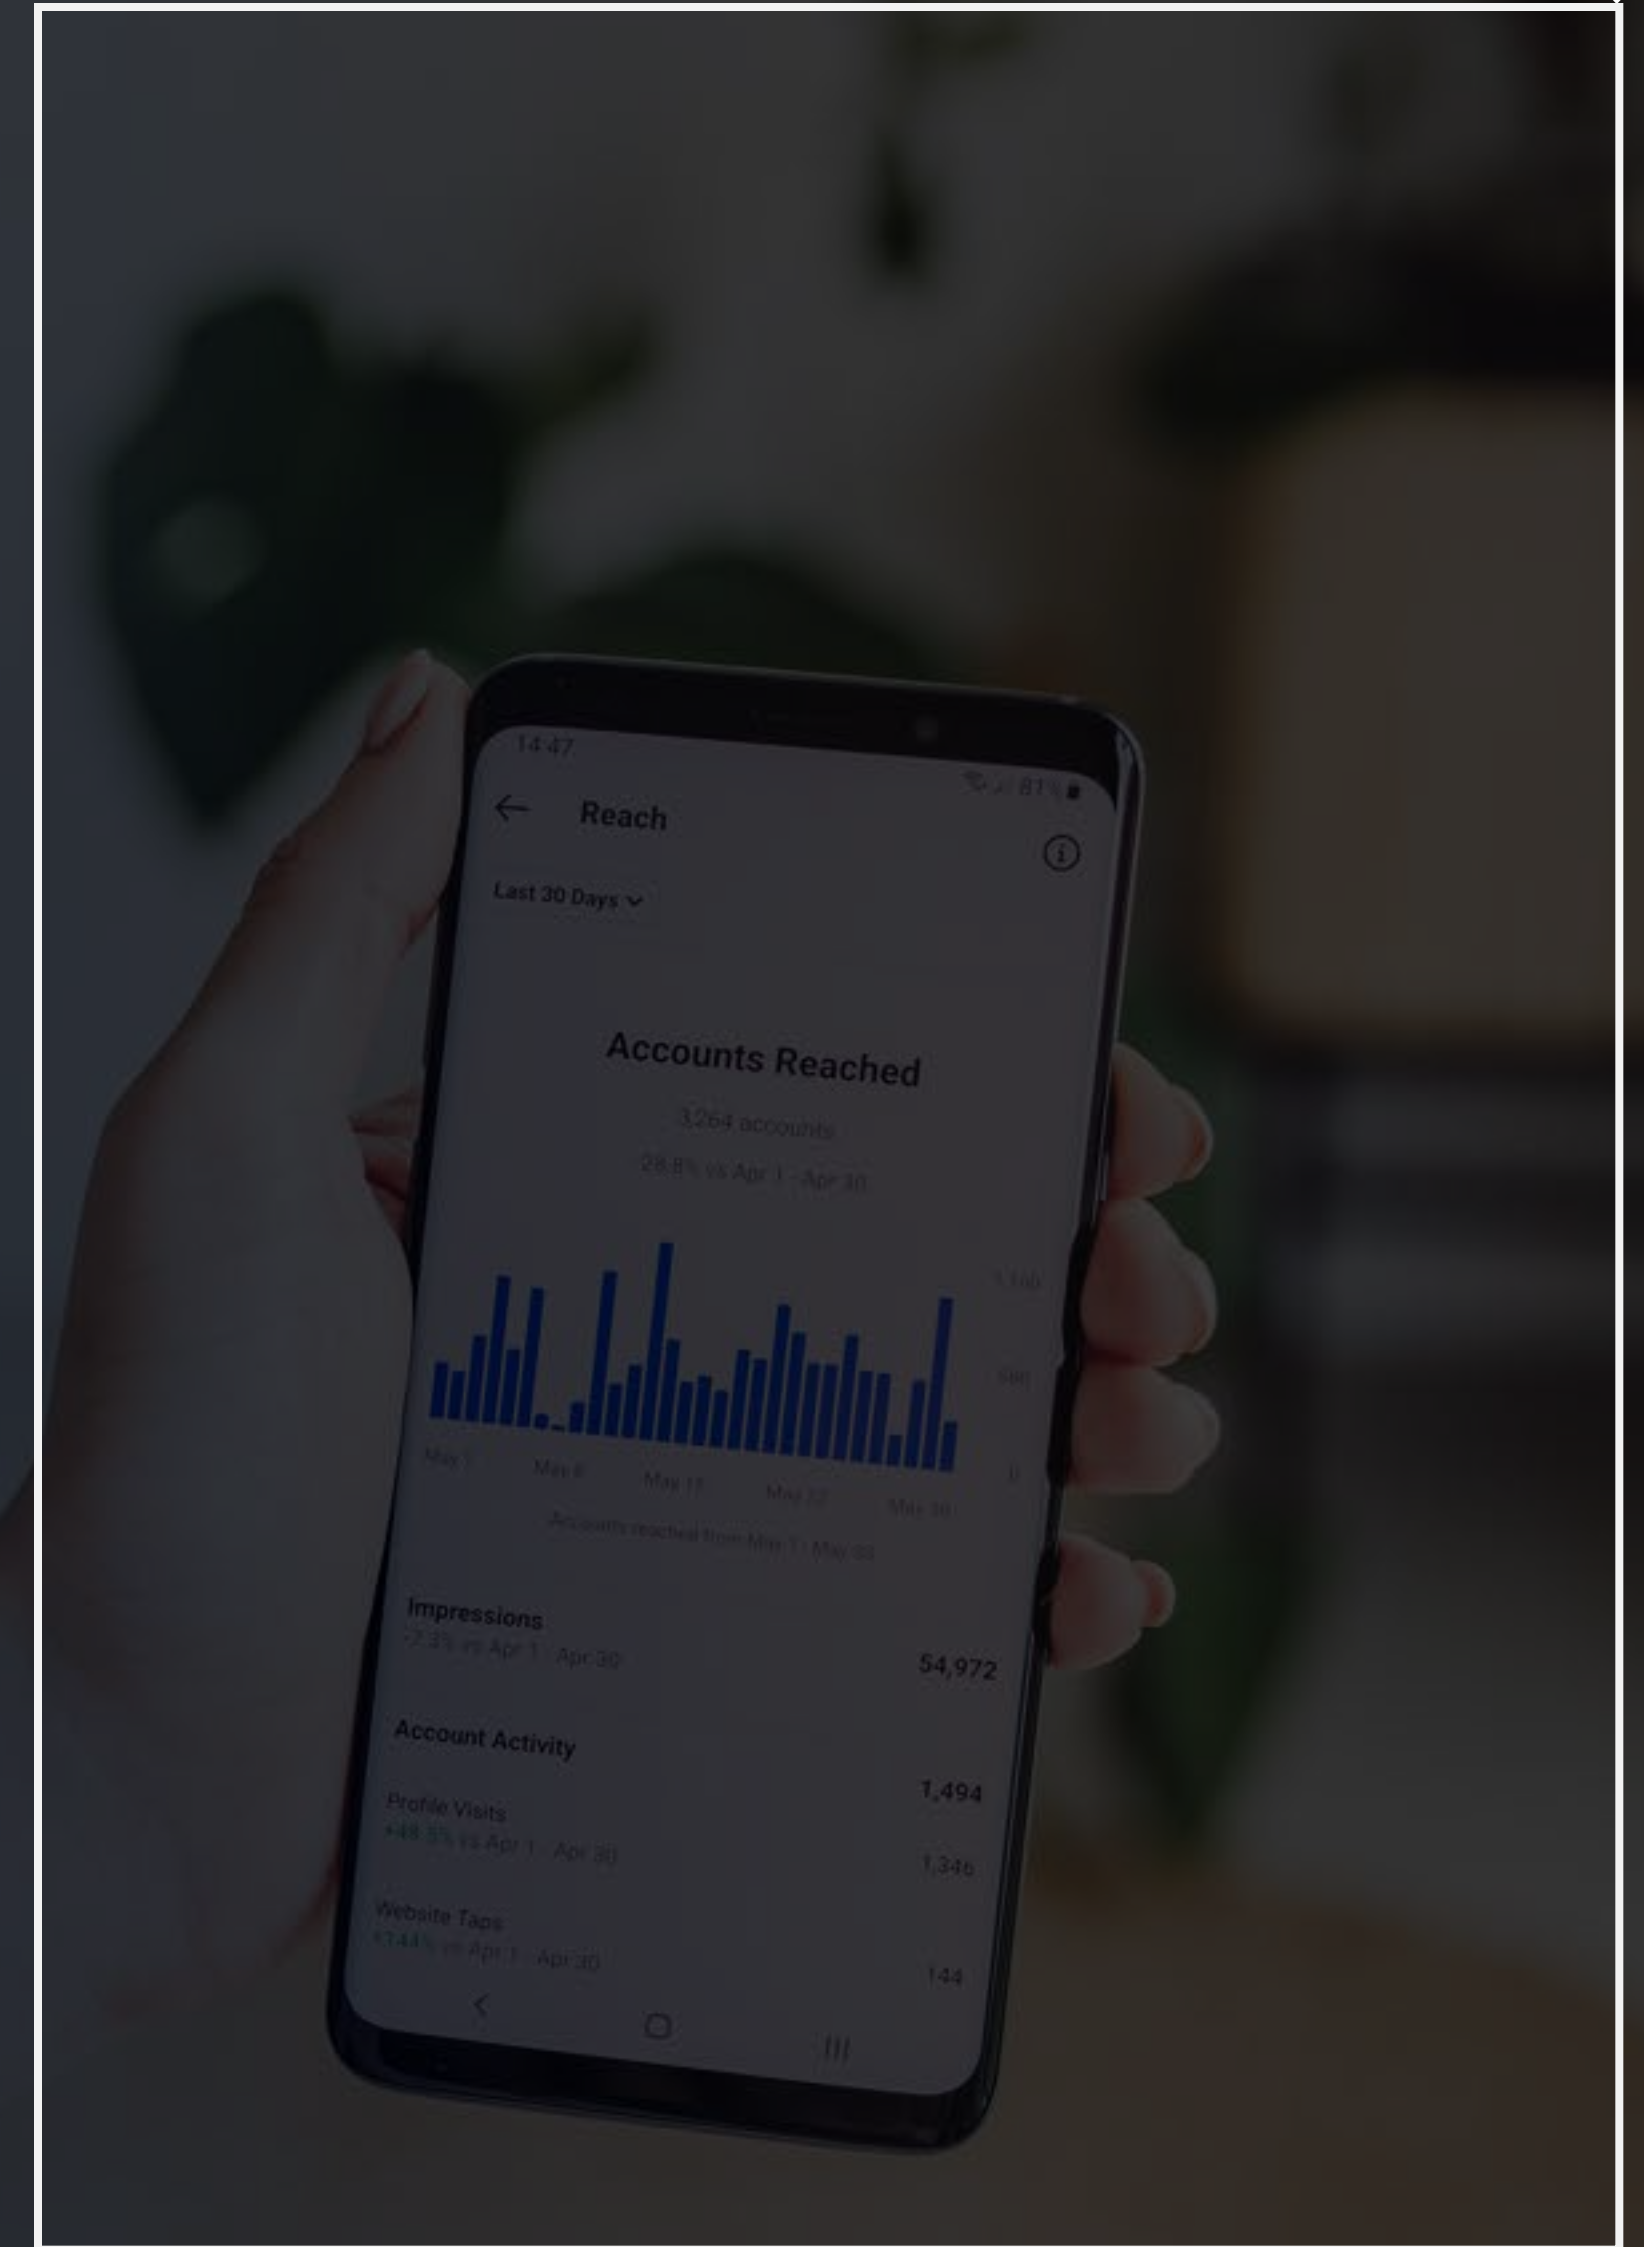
14:47

81%

Reach

Last 30 Days

Accounts Reached

3,264 accounts

28.8% vs Apr 1 - Apr 30

1,100

550

0

May 1

May 8

May 15

May 22

May 30

Accounts reached from May 1 - May 30

Impressions

-2.3% vs Apr 1 - Apr 30

54,972

Account Activity

1,494

Profile Visits

+48.5% vs Apr 1 - Apr 30

1,346

Website Taps

+144% vs Apr 1 - Apr 30

144